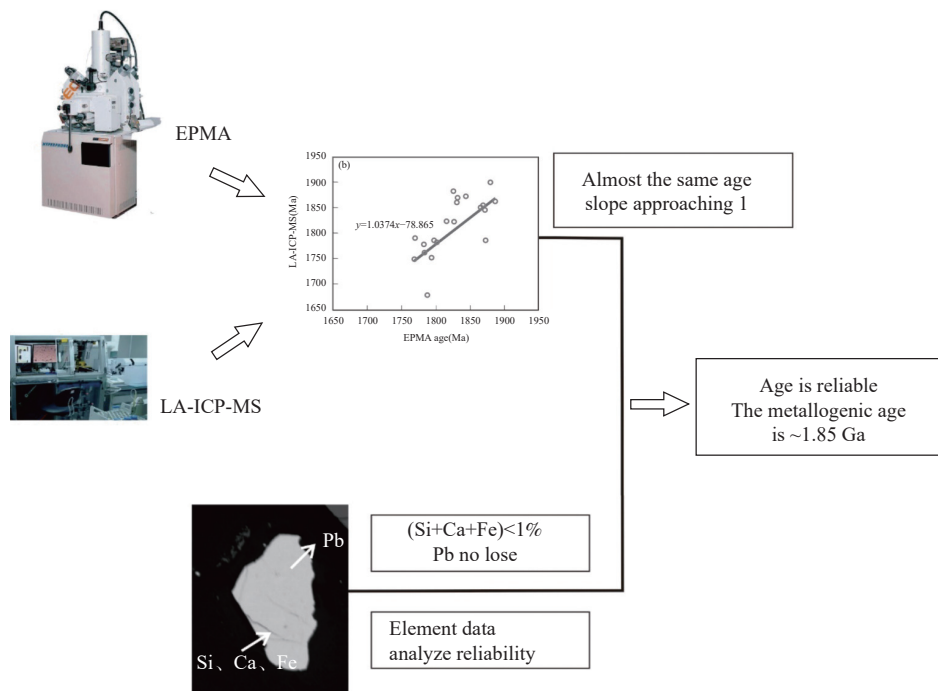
EPMA

LA-ICP-MS

(b)

1950
1900
1850
1800
1750
1700
1650

LA-ICP-MS(Ma)

$y=1.0374x-78.865$

1650 1700 1750 1800 1850 1900 1950

EPMA age(Ma)

Almost the same age
slope approaching 1

Age is reliable
The metallogenic age
is ~1.85 Ga

Pb

Si、Ca、Fe

(Si+Ca+Fe)<1%
Pb no lose

Element data
analyze reliability